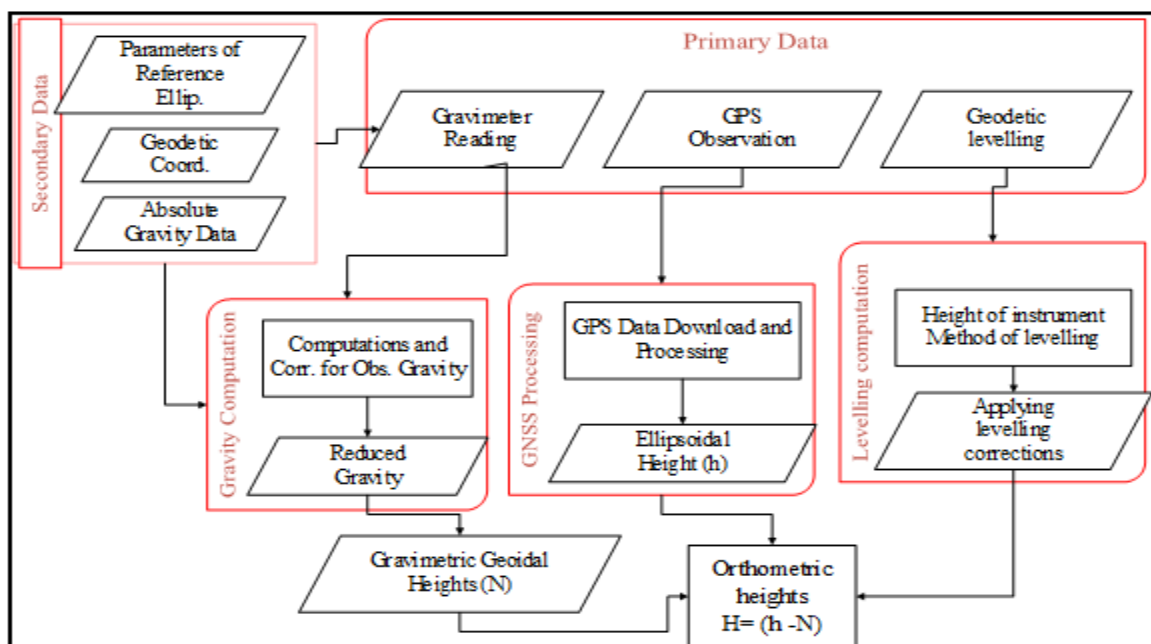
Secondary Data

Parameters of Reference Ellip.

Geodetic Coord.

Absolute Gravity Data

Primary Data

Gravimeter Reading

GPS Observation

Geodetic levelling

Gravity Computation

Computations and Corr. for Obs. Gravity

Reduced Gravity

GNSS Processing

GPS Data Download and Processing

Ellipsoidal Height (h)

Levelling computation

Height of instrument Method of levelling

Applying levelling corrections

Gravimetric Geoidal Heights (N)

Orthometric heights H= (h -N)